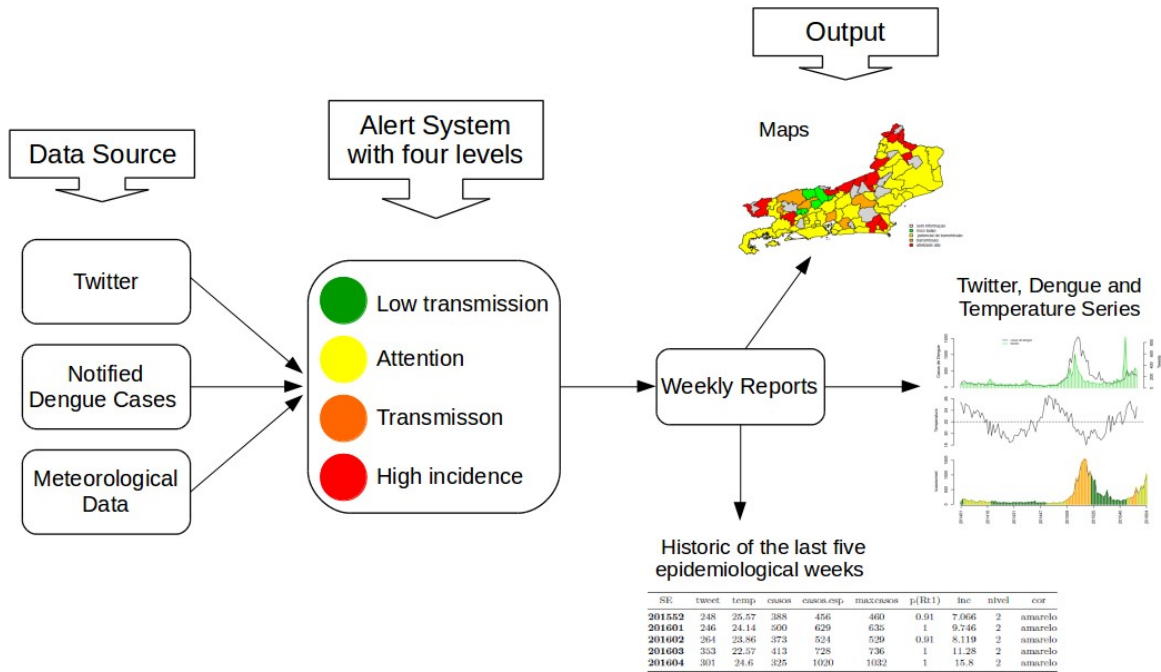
Output

Data Source

Alert System with four levels

Maps

Twitter

Notified Dengue Cases

Meteorological Data

Low transmission

Attention

Transmisson

High incidence

Weekly Reports

Twitter, Dengue and Temperature Series

Historic of the last five epidemiological weeks

| SE | tweet | temp | casos | casos.esp | maxcasos | p(Rt1) | inc | nivel | cor |
|---|---|---|---|---|---|---|---|---|---|
| 201552 | 248 | 25.57 | 388 | 456 | 460 | 0.91 | 7.066 | 2 | amarelo |
| 201601 | 246 | 24.14 | 500 | 629 | 635 | 1 | 9.746 | 2 | amarelo |
| 201602 | 264 | 23.86 | 373 | 524 | 529 | 0.91 | 8.119 | 2 | amarelo |
| 201603 | 353 | 22.57 | 413 | 728 | 736 | 1 | 11.28 | 2 | amarelo |
| 201604 | 301 | 24.6 | 325 | 1020 | 1032 | 1 | 15.8 | 2 | amarelo |